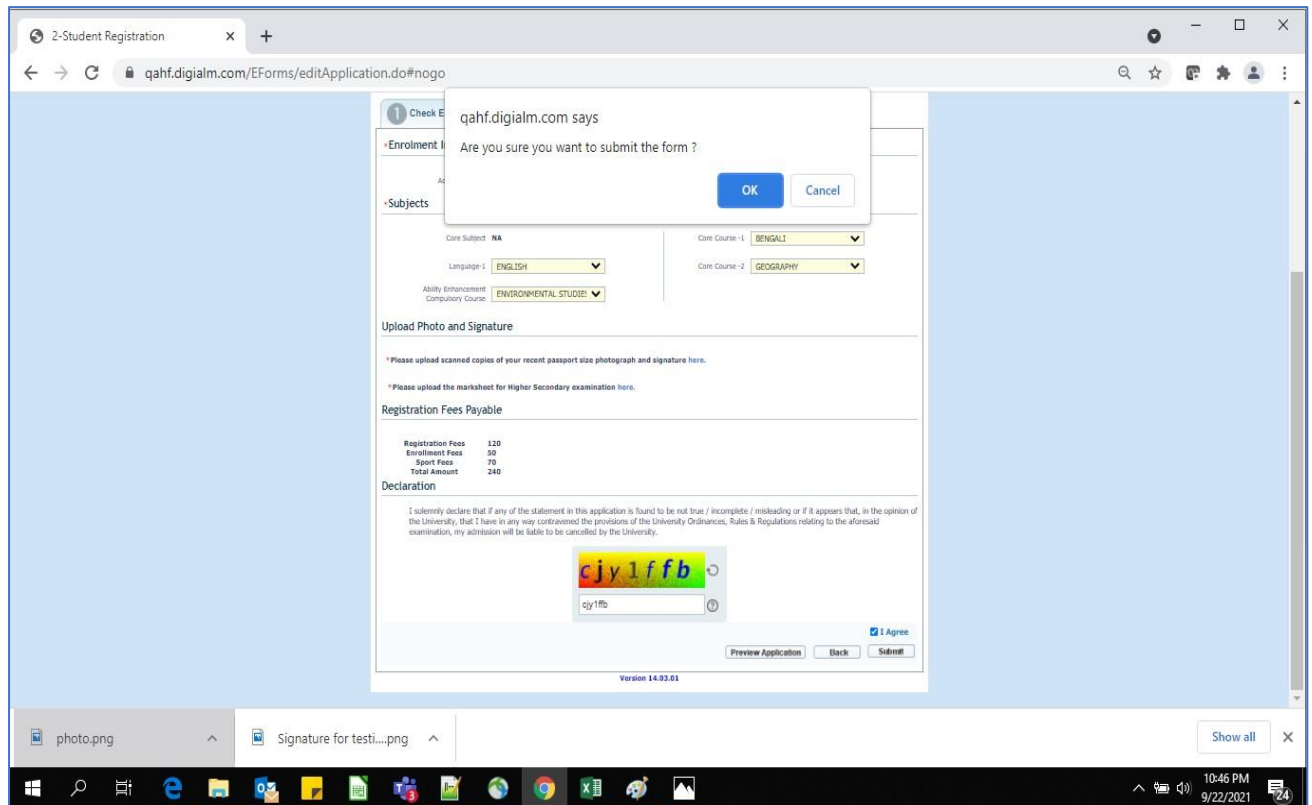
2-Student Registration
×
+
qahf.digialm.com/EForms/editApplication.do#nogo

Check E
qahf.digialm.com says
Are you sure you want to submit the form ?
OK
Cancel

Enrolment I
Ac
Subjects

Core Subject NA
Core Course -1 BENGALI
Language-1 ENGLISH
Core Course -2 GEOGRAPHY
Ability Enhancement Compulsory Course ENVIRONMENTAL STUDIE!

Upload Photo and Signature

*Please upload scanned copies of your recent passport size photograph and signature here.

*Please upload the marksheet for Higher Secondary examination here.

Registration Fees Payable

| | |
|---|---|
| Registration Fees | 120 |
| Enrollment Fees | 50 |
| Sport Fees | 70 |
| Total Amount | 240 |

Declaration

I solemnly declare that if any of the statement in this application is found to be not true / incomplete / misleading or if it appears that, in the opinion of the University, that I have in any way contravened the provisions of the University Ordinances, Rules & Regulations relating to the aforesaid examination, my admission will be liable to be cancelled by the University.

cjy1ffb
cjy1ffb

I Agree
Preview Application
Back
Submit

Version 14.03.01

photo.png
Signature for testi....png
Show all
×

10:46 PM
9/22/2021
24